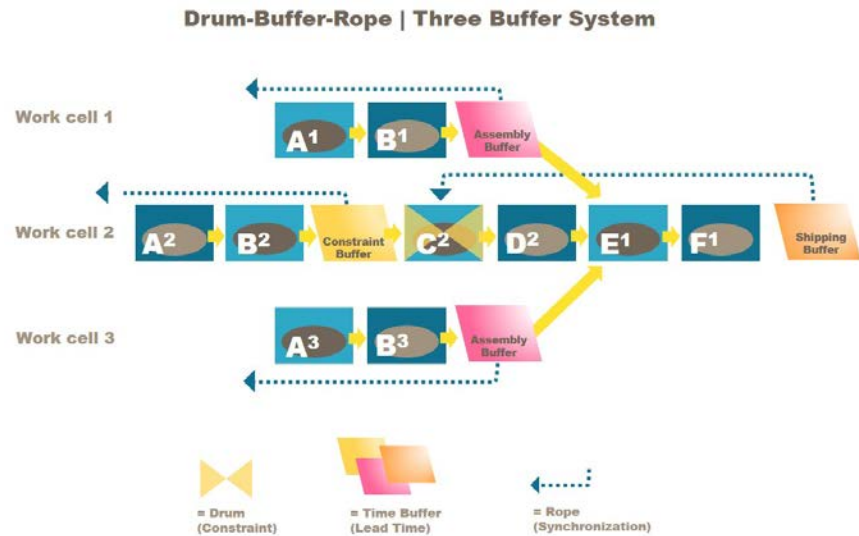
Drum-Buffer-Rope | Three Buffer System

Work cell 1

$A^1$ $B^1$ Assembly Buffer

Work cell 2

$A^2$ $B^2$ Constraint Buffer $C^2$ $D^2$ $E^1$ $F^1$ Shipping Buffer

Work cell 3

$A^3$ $B^3$ Assembly Buffer

= Drum (Constraint)

= Time Buffer (Lead Time)

= Rope (Synchronization)